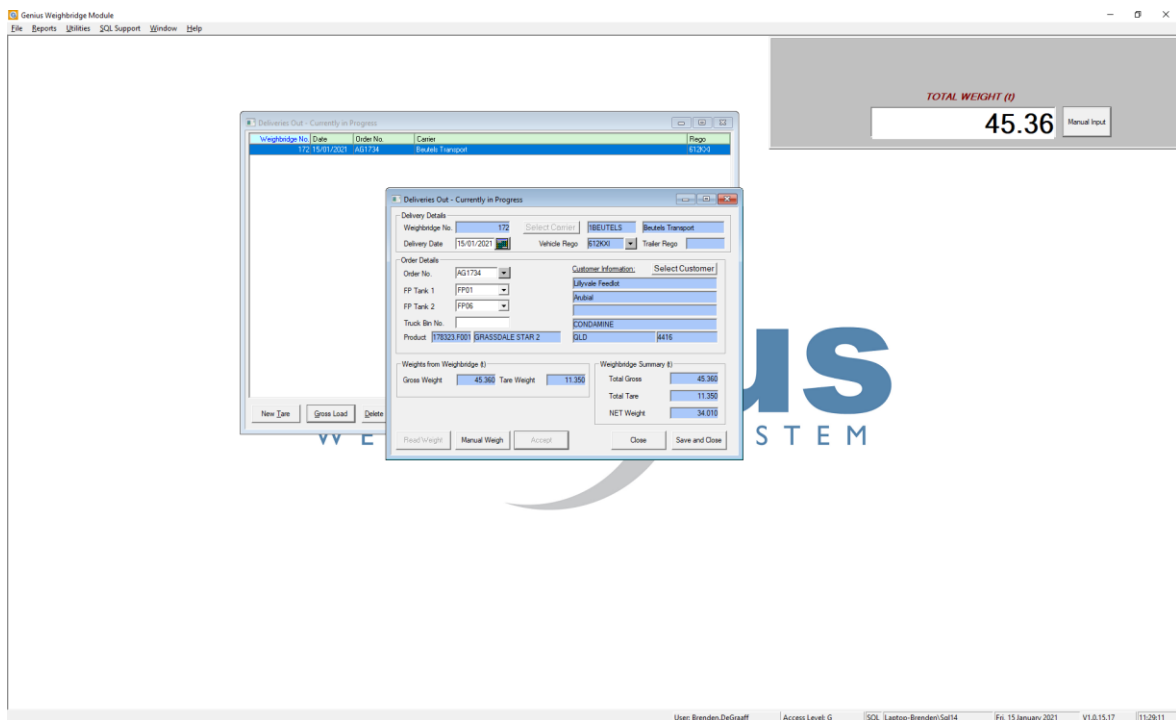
Genius Weighbridge Module
File Reports Utilities SQL Support Window Help

TOTAL WEIGHT (t)
45.36
Manual Input

Deliveries Out - Currently in Progress

| Weighbridge No. | Date | Order No. | Carrier | Rego |
|---|---|---|---|---|
| 172 | 15/01/2021 | AG1734 | Beutels Transport | 612KX |

New Tare
Gross Load
Delete

Deliveries Out - Currently in Progress
Delivery Details
Weighbridge No. 172
Select Carrier
1BEUTELS
Beutels Transport
Delivery Date 15/01/2021
Vehicle Rego 612KXI
Trailer Rego
Order Details
Order No. AG1734
Customer Information:
Select Customer
FP Tank 1 FP01
Lillyvale Feedlot
Arubial
FP Tank 2 FP06
Truck Bin No.
CONDAMINE
Product 178323.F001 GRASSDALE STAR 2
QLD 4416
Weights from Weighbridge (t)
Gross Weight 45.360
Tare Weight 11.350
Weighbridge Summary (t)
Total Gross 45.360
Total Tare 11.350
NET Weight 34.010
Read Weight
Manual Weigh
Accept
Close
Save and Close

W STEM

User: Brenden.DeGraaff
Access Level: G
SQL Laptop-Brenden\Sql14
Fri, 15 January 2021
V1.0.15.17
11:29:11